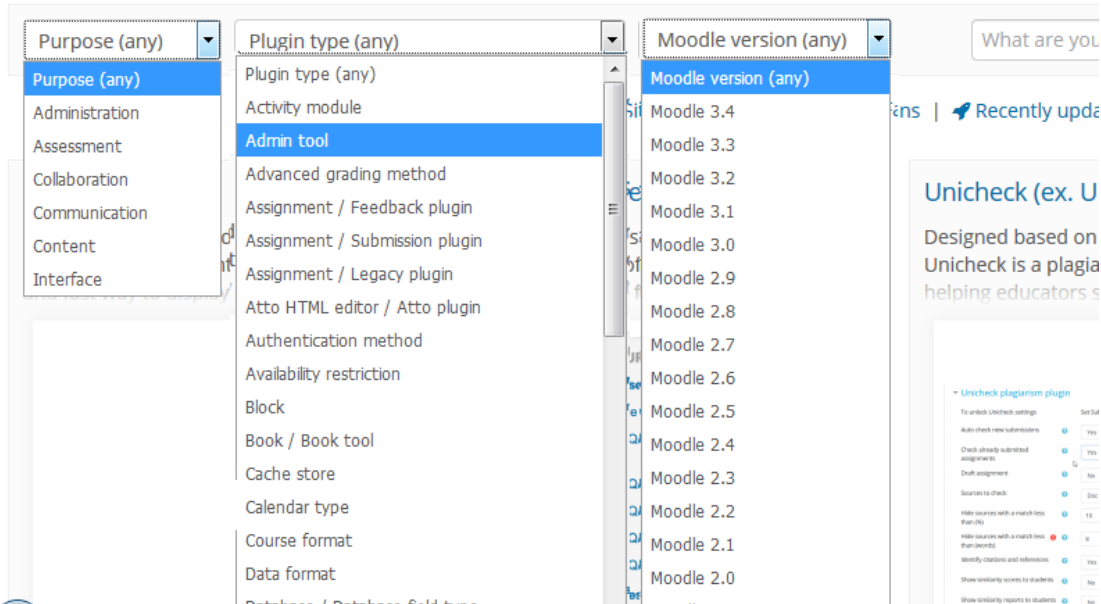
Purpose (any)
Purpose (any)
Administration
Assessment
Collaboration
Communication
Content
Interface

Plugin type (any)
Plugin type (any)
Activity module
Admin tool
Advanced grading method
Assignment / Feedback plugin
Assignment / Submission plugin
Assignment / Legacy plugin
Atto HTML editor / Atto plugin
Authentication method
Availability restriction
Block
Book / Book tool
Cache store
Calendar type
Course format
Data format
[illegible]

Moodle version (any)
Moodle version (any)
Moodle 3.4
Moodle 3.3
Moodle 3.2
Moodle 3.1
Moodle 3.0
Moodle 2.9
Moodle 2.8
Moodle 2.7
Moodle 2.6
Moodle 2.5
Moodle 2.4
Moodle 2.3
Moodle 2.2
Moodle 2.1
Moodle 2.0

What are you

ins | Recently upda

Unicheck (ex. U
Designed based on
Unicheck is a plagia
helping educators s

Unicheck plagiarism plugin
To unlock Unicheck settings
Auto check new submissions
Check already submitted assignments
Draft assignment
Sources to check
Hide sources with a match less than (%)
Hide sources with a match less than (words)
Identify citations and references
Show similarity scores to students
Show similarity reports to students
Yes
Yes
No
Doc
10
8
Yes
No
No